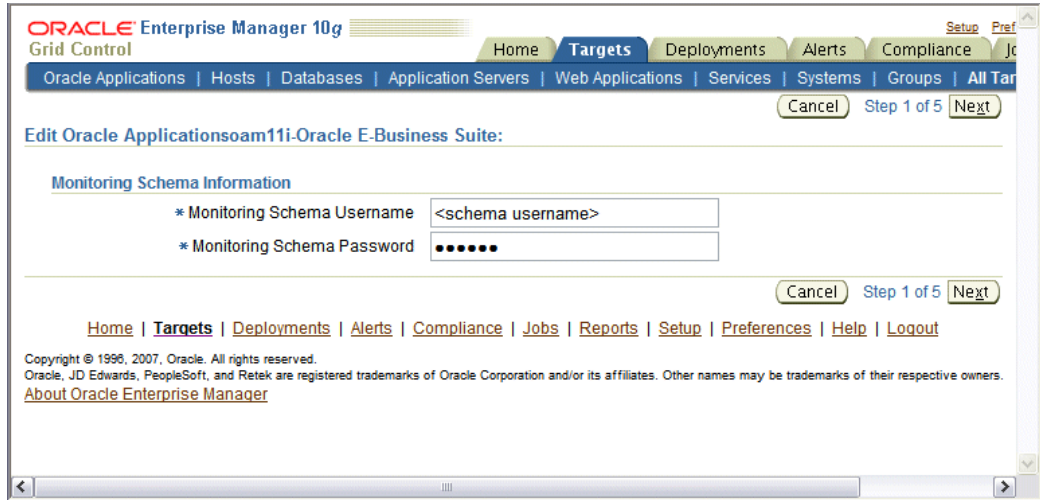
ORACLE Enterprise Manager 10g
Grid Control

Setup Pref

Home | Targets | Deployments | Alerts | Compliance | Jo

Oracle Applications | Hosts | Databases | Application Servers | Web Applications | Services | Systems | Groups | All Tar

Cancel Step 1 of 5 Next

Edit Oracle Applicationsoam11i-Oracle E-Business Suite:

Monitoring Schema Information

* Monitoring Schema Username <schema username>

* Monitoring Schema Password ••••••

Cancel Step 1 of 5 Next

Home | Targets | Deployments | Alerts | Compliance | Jobs | Reports | Setup | Preferences | Help | Logout

Copyright © 1996, 2007, Oracle. All rights reserved.
Oracle, JD Edwards, PeopleSoft, and Retek are registered trademarks of Oracle Corporation and/or its affiliates. Other names may be trademarks of their respective owners.
About Oracle Enterprise Manager